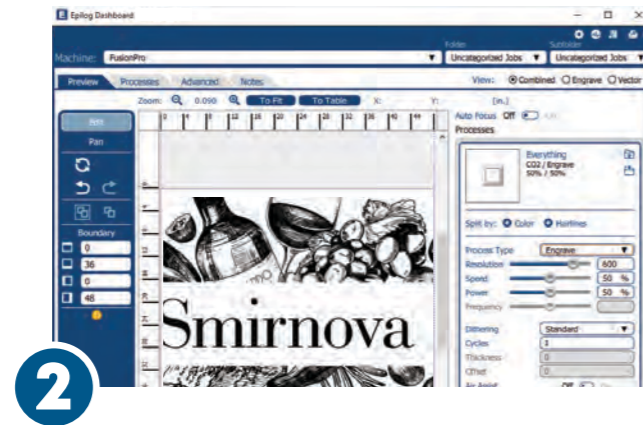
Epilog Dashboard

Machine: FusionPro
Folder
Uncategorized Jobs
Subfolder
Uncategorized Jobs

Preview Processes Advanced Notes
View: Combined Engrave Vector

Zoom: 0.090 To Fit To Table X: Y: [in.]

Pan
Boundary
0
36
0
48

Smirnova

Auto Focus Off
Processes
Everything
CO2 / Engrave
50% / 50%
Split by: Color Hairlines
Process Type Engrave
Resolution 600
Speed 50 %
Power 50 %
Frequency
Dithering Standard
Cycles 1
Thickness 0
Offset 0
Air Assist

2